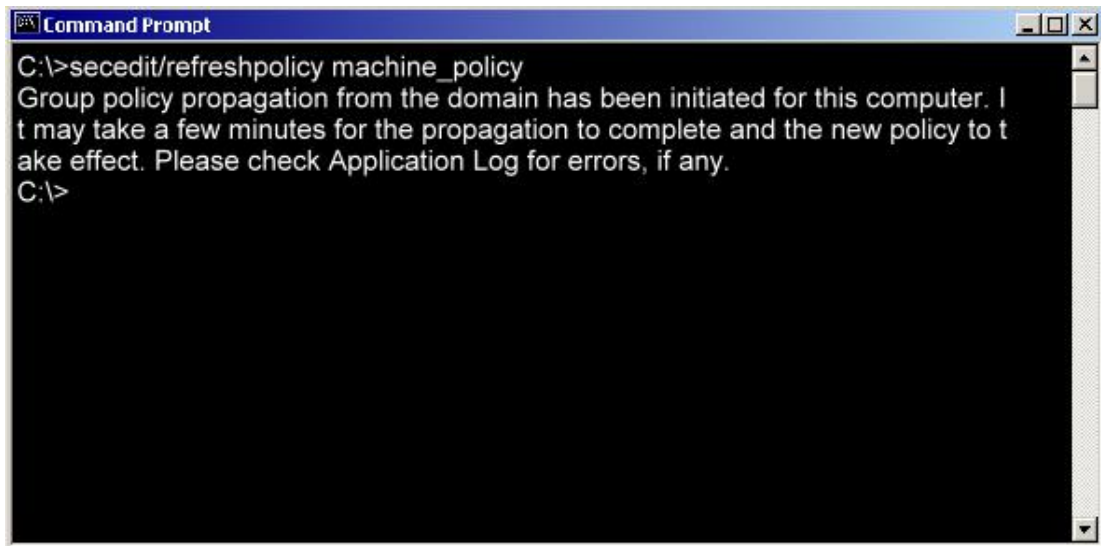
Command Prompt

C:\>secedit/refreshpolicy machine_policy
Group policy propagation from the domain has been initiated for this computer. I
t may take a few minutes for the propagation to complete and the new policy to t
ake effect. Please check Application Log for errors, if any.
C:\>